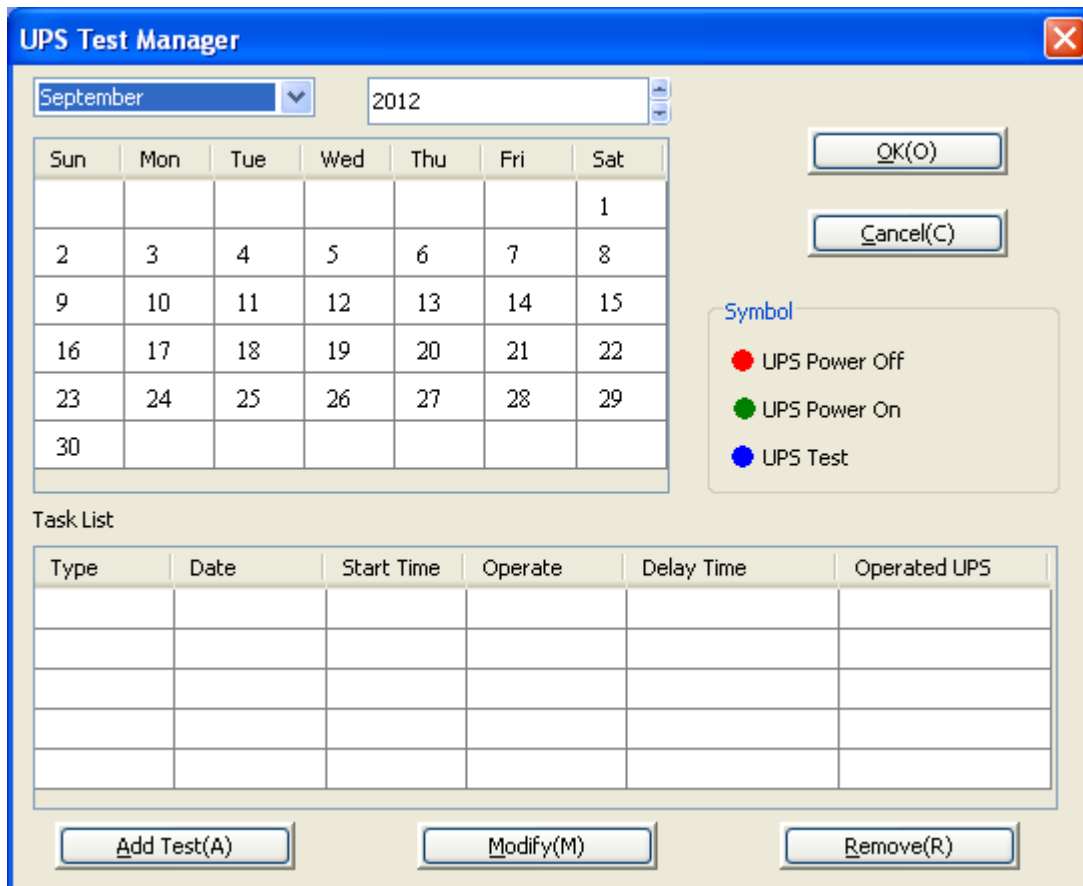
UPS Test Manager

September

2012

| Sun | Mon | Tue | Wed | Thu | Fri | Sat |
|---|---|---|---|---|---|---|
| | | | | | | 1 |
| 2 | 3 | 4 | 5 | 6 | 7 | 8 |
| 9 | 10 | 11 | 12 | 13 | 14 | 15 |
| 16 | 17 | 18 | 19 | 20 | 21 | 22 |
| 23 | 24 | 25 | 26 | 27 | 28 | 29 |
| 30 | | | | | | |

OK(O)

Cancel(C)

Symbol

UPS Power Off

UPS Power On

UPS Test

Task List

| Type | Date | Start Time | Operate | Delay Time | Operated UPS |
|---|---|---|---|---|---|
| | | | | | |
| | | | | | |
| | | | | | |
| | | | | | |
| | | | | | |

Add Test(A)

Modify(M)

Remove(R)